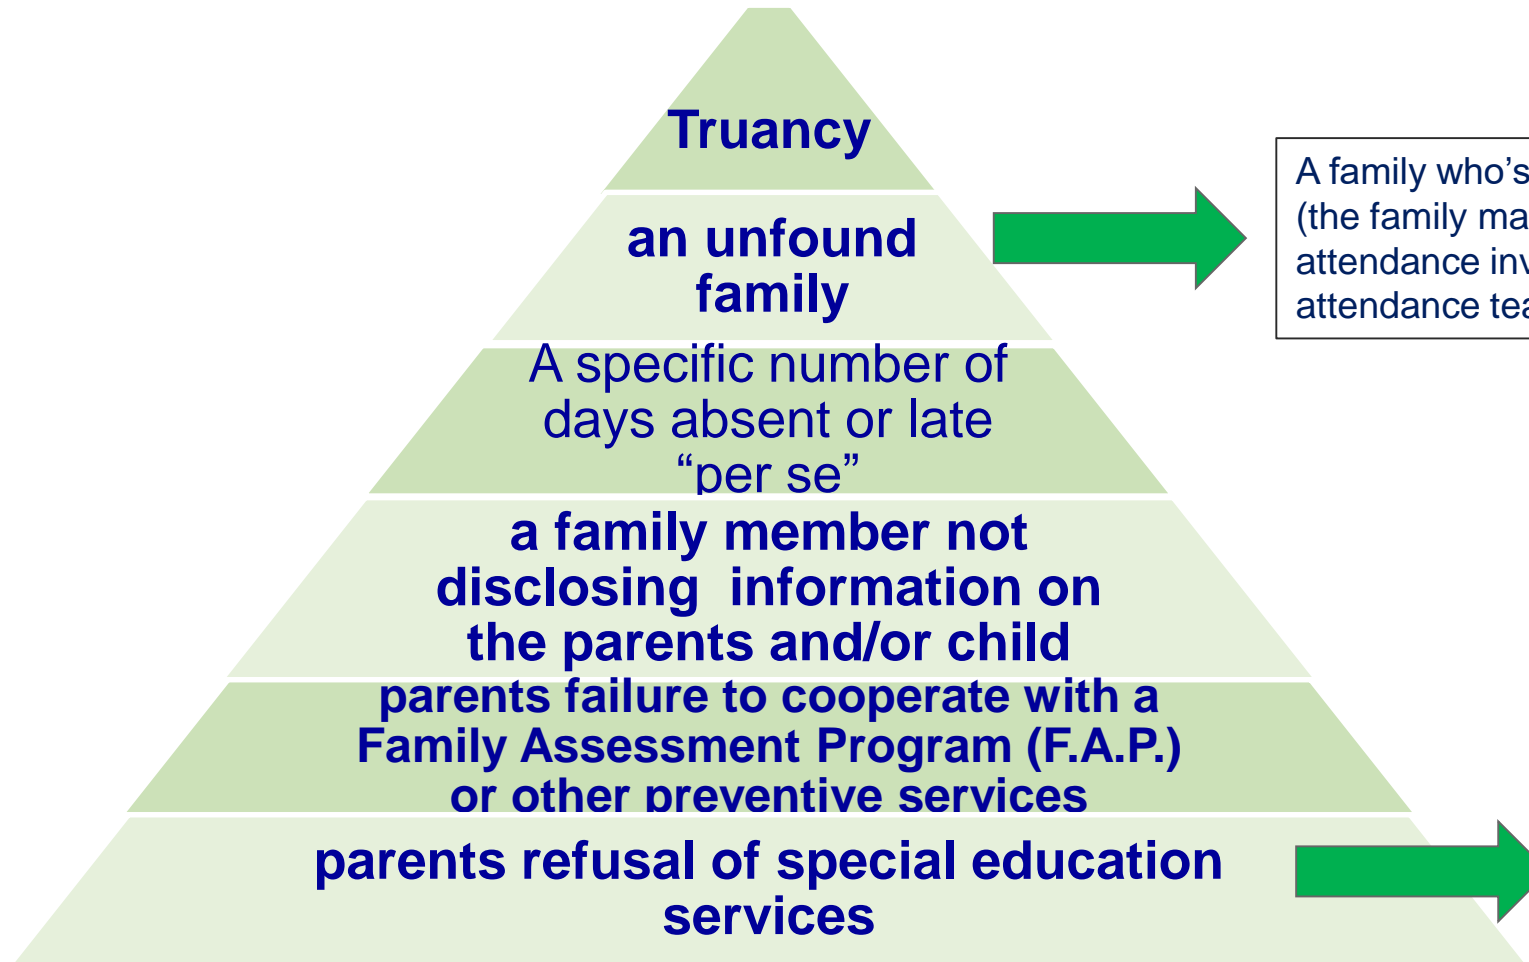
Truancy

an unfound family

A specific number of days absent or late "per se"

a family member not disclosing information on the parents and/or child

parents failure to cooperate with a Family Assessment Program (F.A.P.) or other preventive services

parents refusal of special education services

A family who's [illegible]
(the family ma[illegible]
attendance inv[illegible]
attendance tea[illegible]